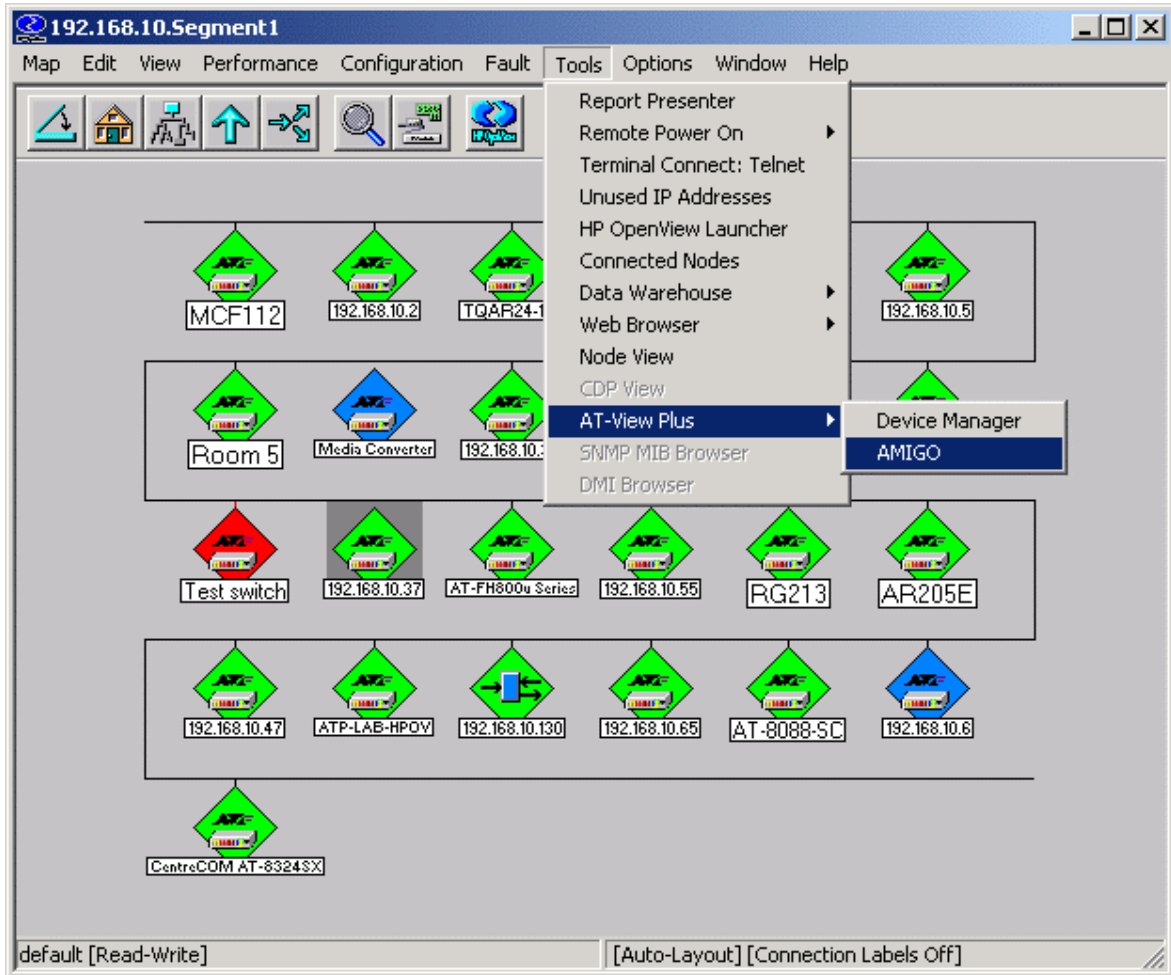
192.168.10.Segment1

Map Edit View Performance Configuration Fault Tools Options Window Help

Report Presenter
Remote Power On
Terminal Connect: Telnet
Unused IP Addresses
HP OpenView Launcher
Connected Nodes
Data Warehouse
Web Browser
Node View
CDP View
AT-View Plus
SNMP MIB Browser
DMI Browser

Device Manager
AMIGO

MCF112
192.168.10.2
TQAR24-1
192.168.10.5
Room 5
Media Converter
192.168.10.3
Test switch
192.168.10.37
AT-FH800u Series
192.168.10.55
RG213
AR205E
192.168.10.47
ATP-LAB-HPOV
192.168.10.130
192.168.10.65
AT-8088-SC
192.168.10.6
CentreCOM AT-8324SX

default [Read-Write]
[Auto-Layout] [Connection Labels Off]